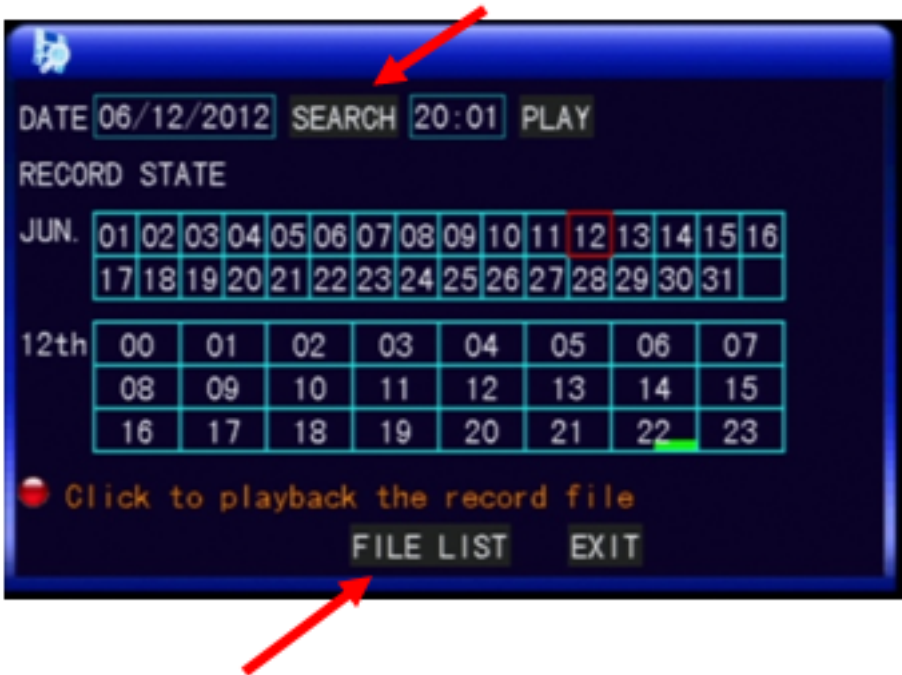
DATE 06/12/2012 SEARCH 20:01 PLAY

RECORD STATE

| JUN. | 01 | 02 | 03 | 04 | 05 | 06 | 07 | 08 | 09 | 10 | 11 | 12 | 13 | 14 | 15 | 16 |
|---|---|---|---|---|---|---|---|---|---|---|---|---|---|---|---|---|
| | 17 | 18 | 19 | 20 | 21 | 22 | 23 | 24 | 25 | 26 | 27 | 28 | 29 | 30 | 31 | |

| 12th | 00 | 01 | 02 | 03 | 04 | 05 | 06 | 07 |
|---|---|---|---|---|---|---|---|---|
| | 08 | 09 | 10 | 11 | 12 | 13 | 14 | 15 |
| | 16 | 17 | 18 | 19 | 20 | 21 | 22 | 23 |

Click to playback the record file

FILE LIST EXIT